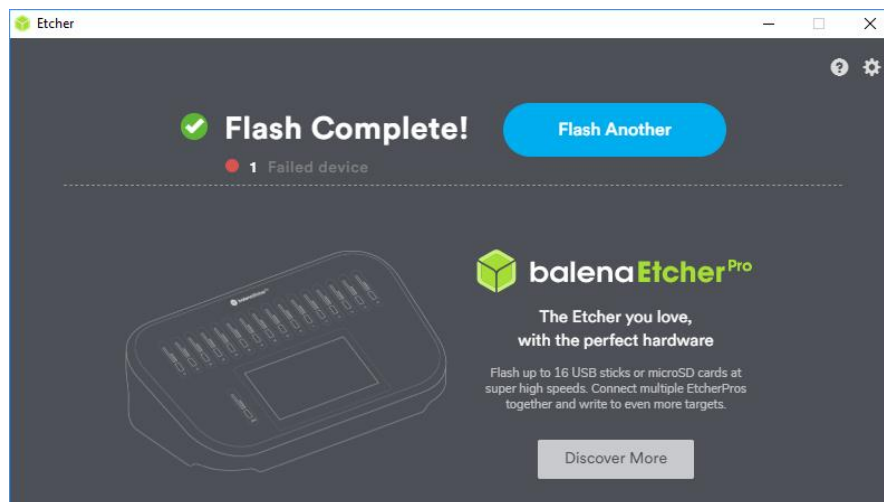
Etcher

Flash Complete!

Flash Another

1 Failed device

balenaEtcher$^{Pro}$

The Etcher you love, with the perfect hardware

Flash up to 16 USB sticks or microSD cards at super high speeds. Connect multiple EtcherPros together and write to even more targets.

Discover More